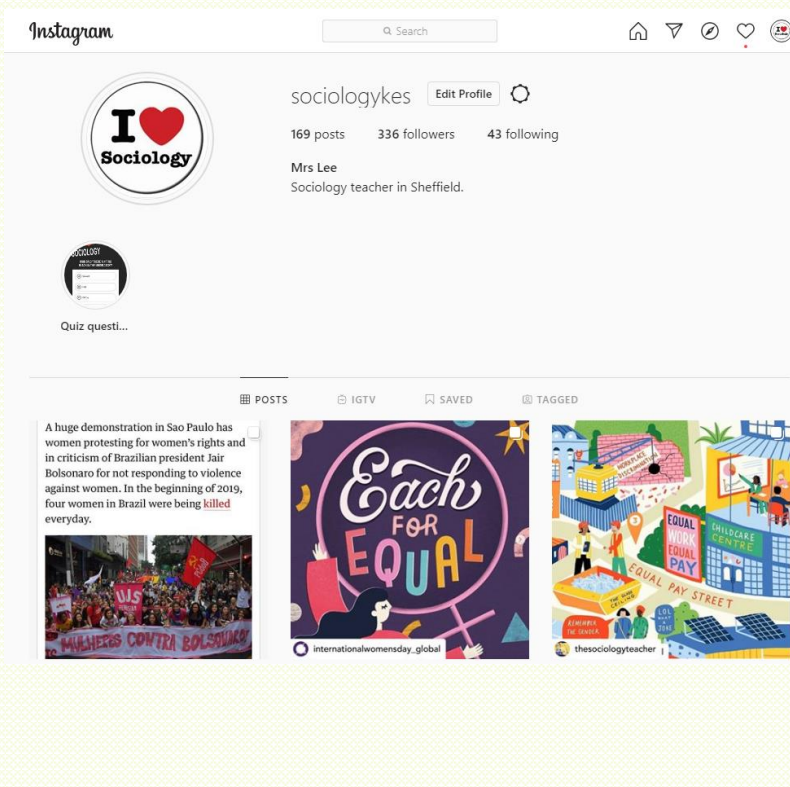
Instagram

Search

sociologykes Edit Profile

169 posts 336 followers 43 following

Mrs Lee
Sociology teacher in Sheffield.

I ❤ Sociology

SOCIOLOGY

Quiz questi...

POSTS IGTV SAVED TAGGED

A huge demonstration in Sao Paulo has women protesting for women's rights and in criticism of Brazilian president Jair Bolsonaro for not responding to violence against women. In the beginning of 2019, four women in Brazil were being killed everyday.

MULHERES CONTRA BOLSONARO

Each FOR EQUAL

internationalwomensday_global

WORKPLACE DISCRIMINATION

EQUAL WORK EQUAL PAY

CHILDCARE CENTRE

EQUAL PAY STREET

REMEMBER THE GENDER

thesociologyteacher